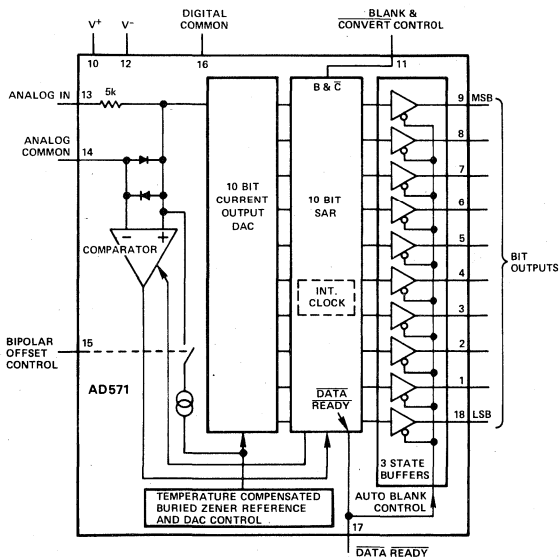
$V^+$ 10
$V^-$ 12
DIGITAL COMMON 16
$\overline{\text{BLANK}}$ & CONVERT CONTROL 11

ANALOG IN 13
5k
ANALOG COMMON 14
COMPARATOR
BIPOLAR OFFSET CONTROL 15
AD571

10 BIT CURRENT OUTPUT DAC

B & $\overline{C}$
10 BIT SAR
INT. CLOCK
$\overline{\text{DATA READY}}$

9 MSB
8
7
6
5
4
3
2
1
18 LSB

BIT OUTPUTS

3 STATE BUFFERS

TEMPERATURE COMPENSATED BURIED ZENER REFERENCE AND DAC CONTROL

AUTO BLANK CONTROL
17
$\overline{\text{DATA READY}}$